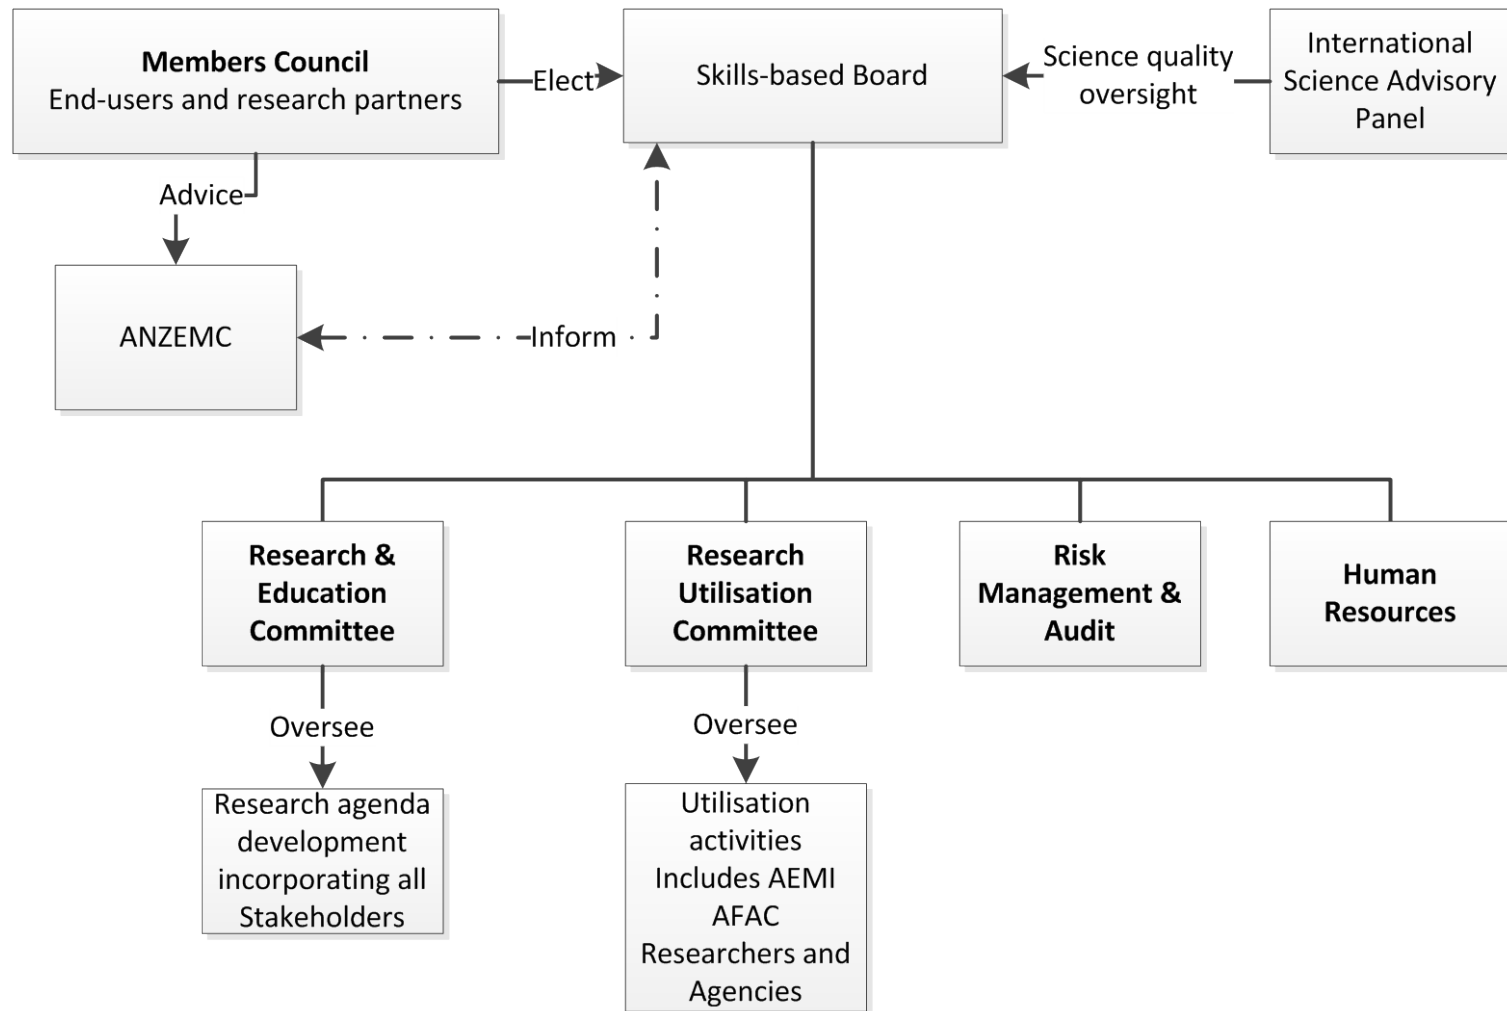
Members Council
End-users and research partners

Elect

Skills-based Board

Science quality oversight

International Science Advisory Panel

Advice

ANZEMC

Inform

Research & Education Committee

Research Utilisation Committee

Risk Management & Audit

Human Resources

Oversee

Oversee

Research agenda development incorporating all Stakeholders

Utilisation activities Includes AEMI AFAC Researchers and Agencies